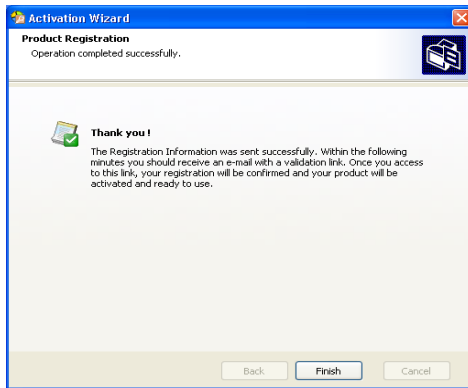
Activation Wizard

Product Registration
Operation completed successfully.

Thank you !

The Registration Information was sent successfully. Within the following minutes you should receive an e-mail with a validation link. Once you access to this link, your registration will be confirmed and your product will be activated and ready to use.

Back
Finish
Cancel